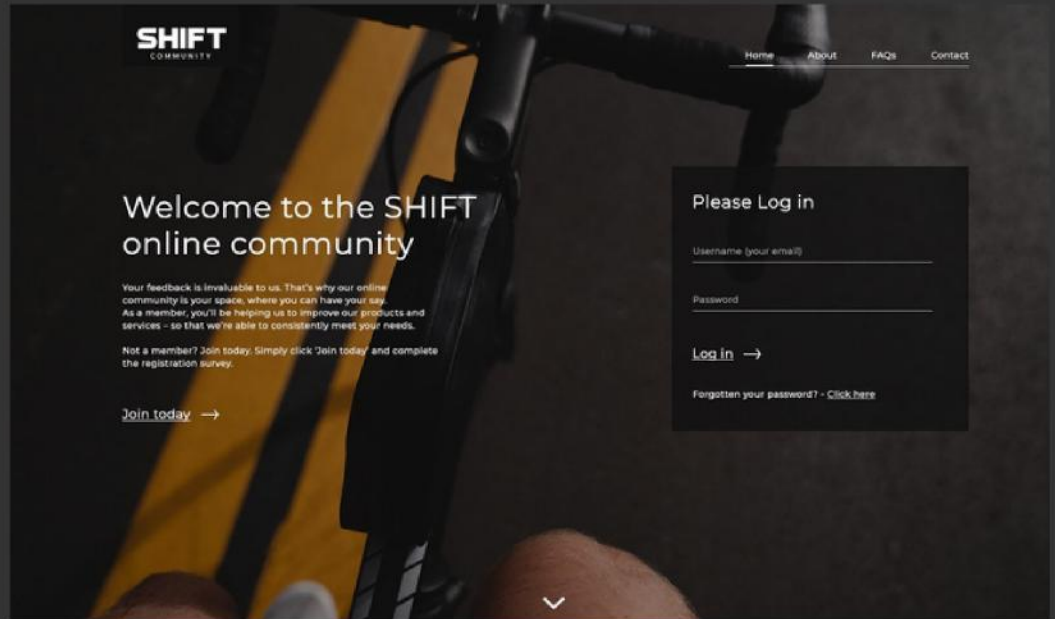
SHIFT
COMMUNITY

Home About FAQs Contact

Welcome to the SHIFT online community

Your feedback is invaluable to us. That's why our online community is your space, where you can have your say. As a member, you'll be helping us to improve our products and services – so that we're able to consistently meet your needs.

Not a member? Join today. Simply click 'Join today' and complete the registration survey.

Join today →

Please Log in

Username (your email)

Password

Log in →

Forgotten your password? - Click here